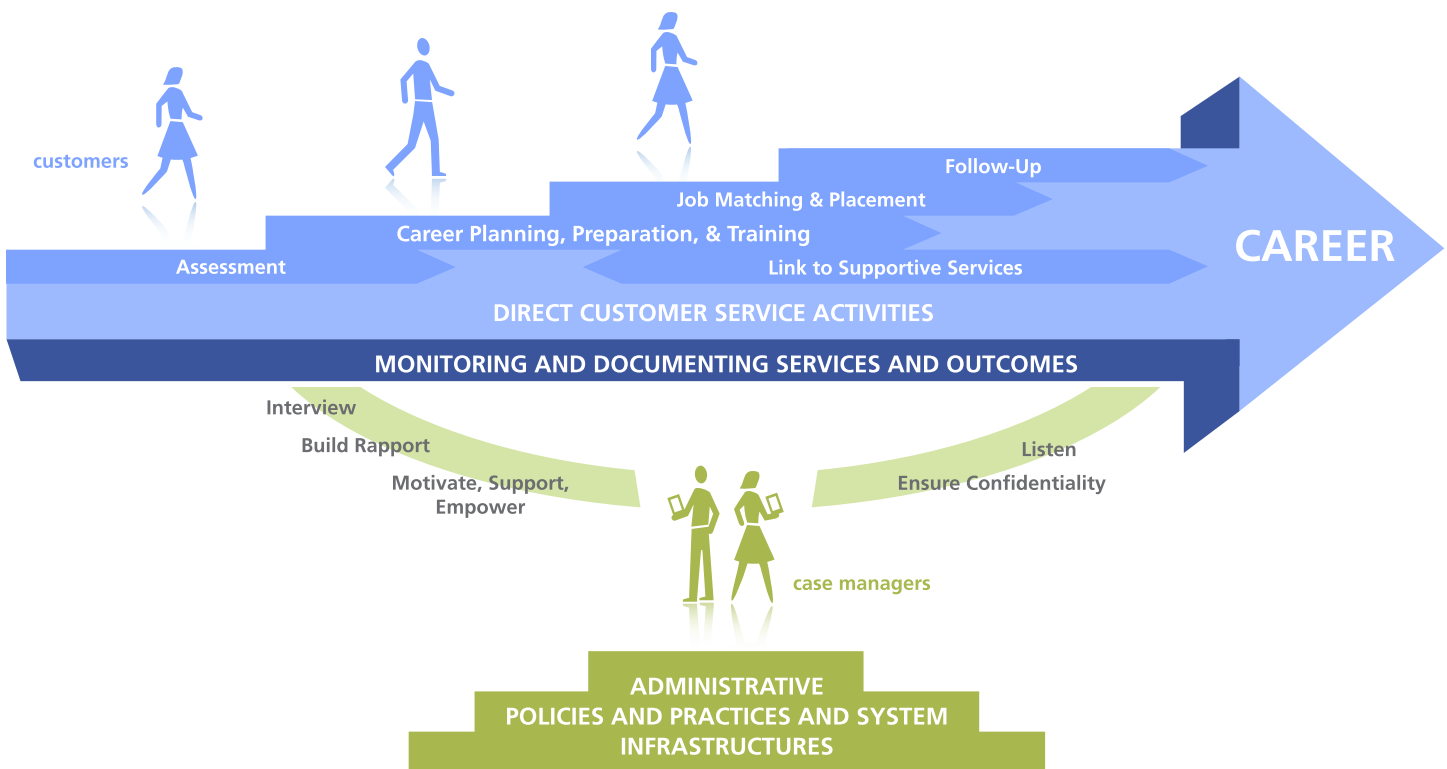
customers

Follow-Up

Job Matching & Placement

Career Planning, Preparation, & Training

Assessment

Link to Supportive Services

CAREER

DIRECT CUSTOMER SERVICE ACTIVITIES

MONITORING AND DOCUMENTING SERVICES AND OUTCOMES

Interview

Build Rapport

Motivate, Support, Empower

Listen

Ensure Confidentiality

case managers

ADMINISTRATIVE POLICIES AND PRACTICES AND SYSTEM INFRASTRUCTURES